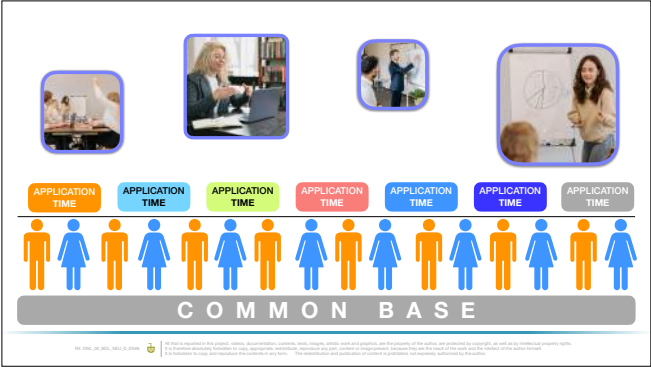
APPLICATION TIME

APPLICATION TIME

APPLICATION TIME

APPLICATION TIME

APPLICATION TIME

APPLICATION TIME

APPLICATION TIME

COMMON BASE

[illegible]

All that is reported in this project, videos, documentation, contents, texts, images, artistic work and graphics, are the property of the author, are protected by copyright, as well as by intellectual property rights. It is therefore absolutely forbidden to copy, appropriate, redistribute, reproduce any part, content or image present, because they are the result of the work and the intellect of the author himself. It is forbidden to copy and reproduce the contents in any form. The redistribution and publication of content is prohibited not expressly authorized by the author.